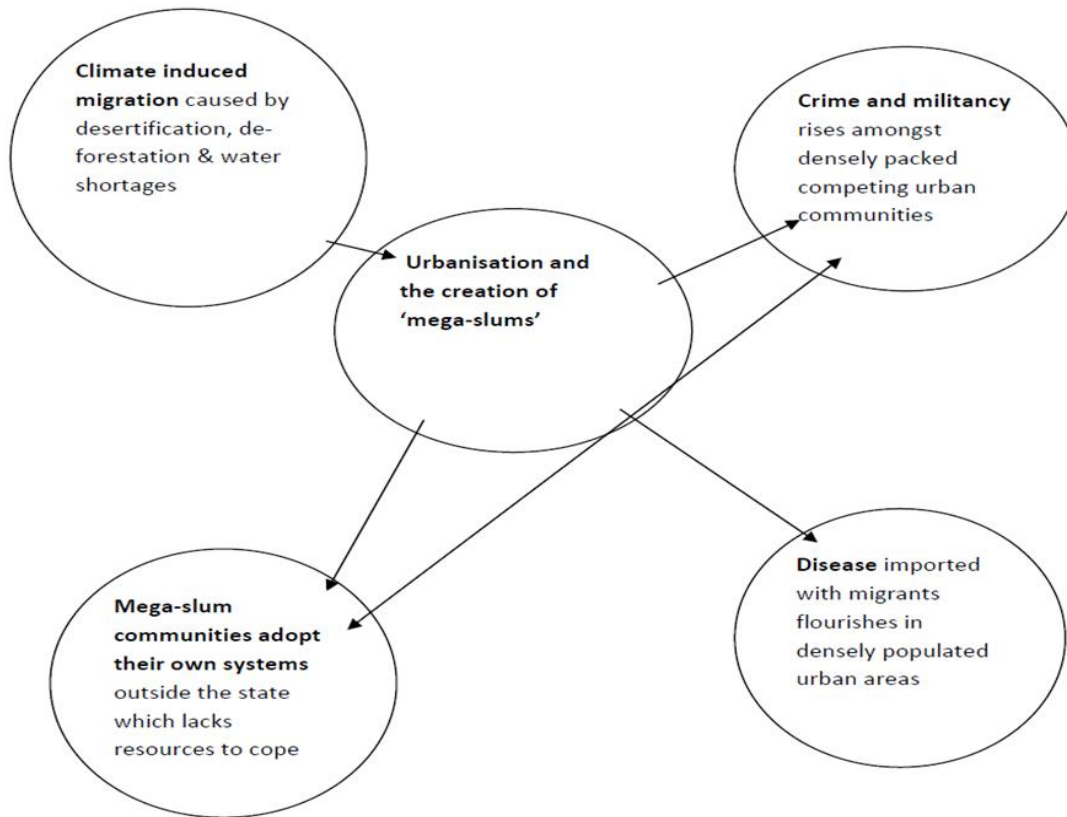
**Climate induced migration** caused by desertification, de-forestation & water shortages

**Crime and militancy** rises amongst densely packed competing urban communities

**Urbanisation and the creation of 'mega-slums'**

**Disease** imported with migrants flourishes in densely populated urban areas

**Mega-slum communities adopt their own systems** outside the state which lacks resources to cope